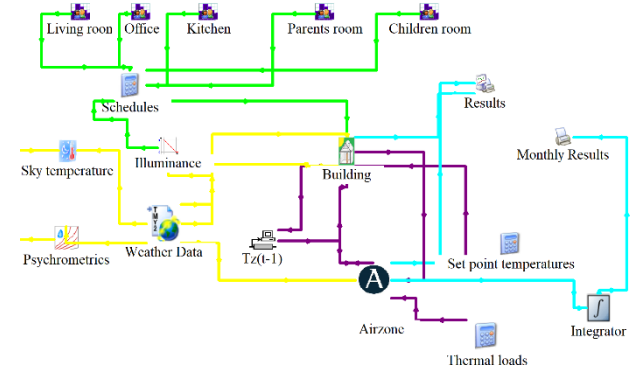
Living roon
Office
Kitchen
Parents room
Children room
Schedules
Results
Illuminance
Monthly Results
Sky temperature
Building
Psychrometrics
Weather Data
Tz(t-1)
Set point temperatures
A
Airzone
Integrator
Thermal loads